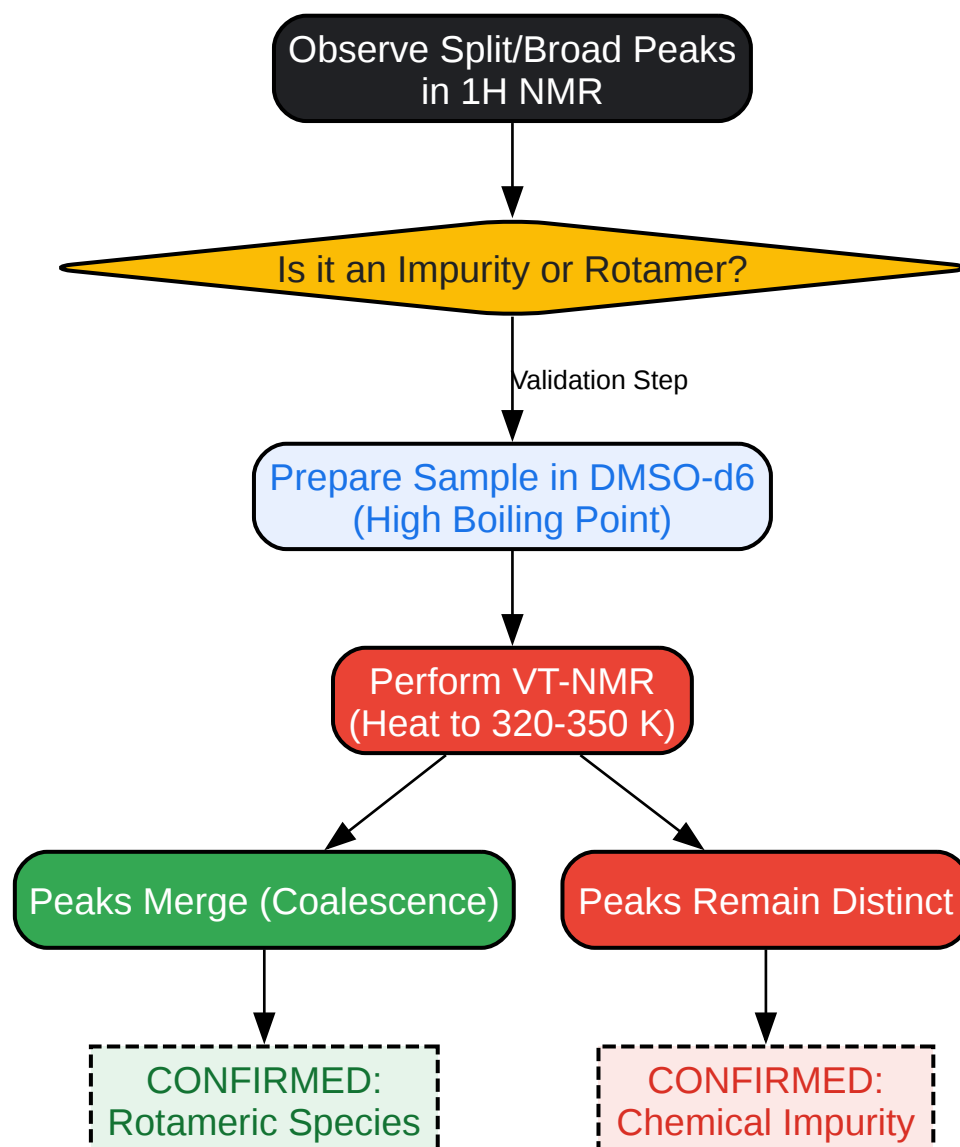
Observe Split/Broad Peaks in 1H NMR

Is it an Impurity or Rotamer?

Validation Step

Prepare Sample in DMSO-d6 (High Boiling Point)

Perform VT-NMR (Heat to 320-350 K)

Peaks Merge (Coalescence)

Peaks Remain Distinct

CONFIRMED: Rotameric Species

CONFIRMED: Chemical Impurity